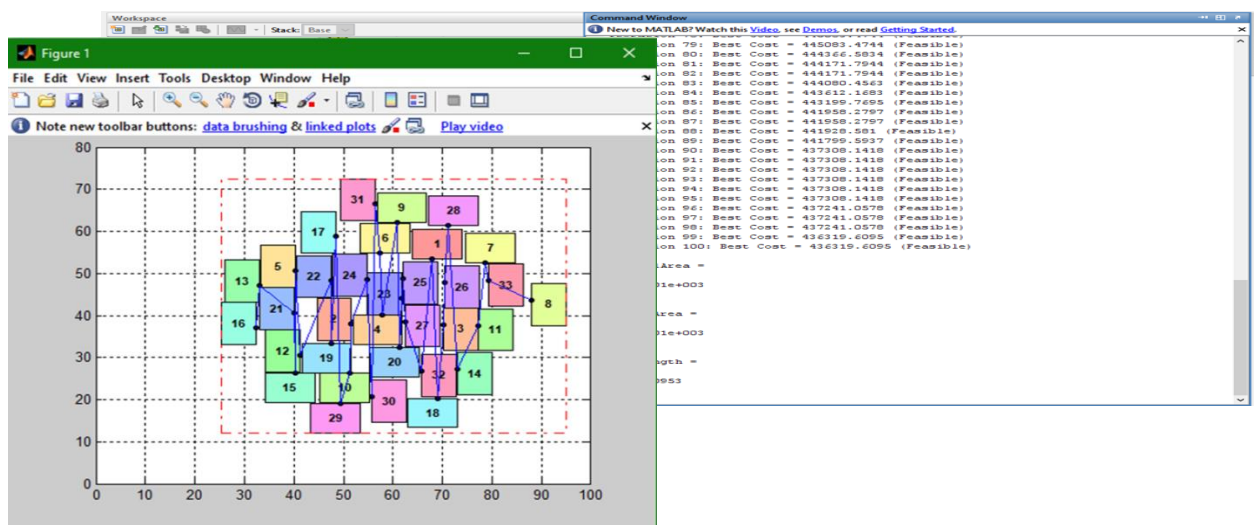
Workspace

Stack: Base

Command Window

New to MATLAB? Watch this Video, see Demos, or read Getting Started.

ion 79: Best Cost = 445083.4744 (Feasible)
ion 80: Best Cost = 444366.5834 (Feasible)
ion 81: Best Cost = 444171.7944 (Feasible)
ion 82: Best Cost = 444171.7944 (Feasible)
ion 83: Best Cost = 444080.4563 (Feasible)
ion 84: Best Cost = 443612.1683 (Feasible)
ion 85: Best Cost = 443199.7695 (Feasible)
ion 86: Best Cost = 441958.2797 (Feasible)
ion 87: Best Cost = 441958.2797 (Feasible)
ion 88: Best Cost = 441928.581 (Feasible)
ion 89: Best Cost = 441799.5937 (Feasible)
ion 90: Best Cost = 437308.1418 (Feasible)
ion 91: Best Cost = 437308.1418 (Feasible)
ion 92: Best Cost = 437308.1418 (Feasible)
ion 93: Best Cost = 437308.1418 (Feasible)
ion 94: Best Cost = 437308.1418 (Feasible)
ion 95: Best Cost = 437308.1418 (Feasible)
ion 96: Best Cost = 437241.0578 (Feasible)
ion 97: Best Cost = 437241.0578 (Feasible)
ion 98: Best Cost = 437241.0578 (Feasible)
ion 99: Best Cost = 436319.6095 (Feasible)
ion 100: Best Cost = 436319.6095 (Feasible)

lArea =

1e+003

rea =

1e+003

gth =

0953

Figure 1

File Edit View Insert Tools Desktop Window Help

Note new toolbar buttons: data brushing & linked plots Play video

80
70
60
50
40
30
20
10
0
0 10 20 30 40 50 60 70 80 90 100

31 9 28 17 6 1 7 5 22 24 13 25 26 33 23 8 21 16 2 4 27 3 11 12 19 20 32 14 15 10 30 29 18